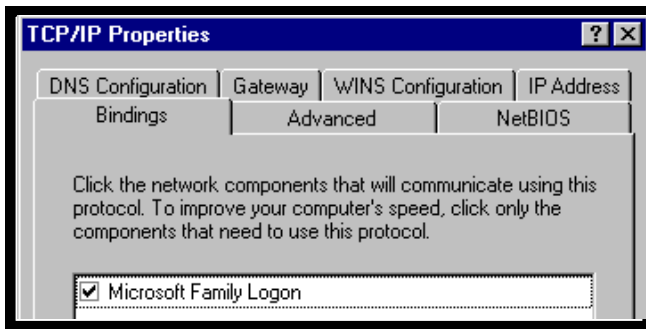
TCP/IP Properties

?

DNS Configuration | Gateway | WINS Configuration | IP Address

Bindings | Advanced | NetBIOS

Click the network components that will communicate using this protocol. To improve your computer's speed, click only the components that need to use this protocol.

☑ Microsoft Family Logon